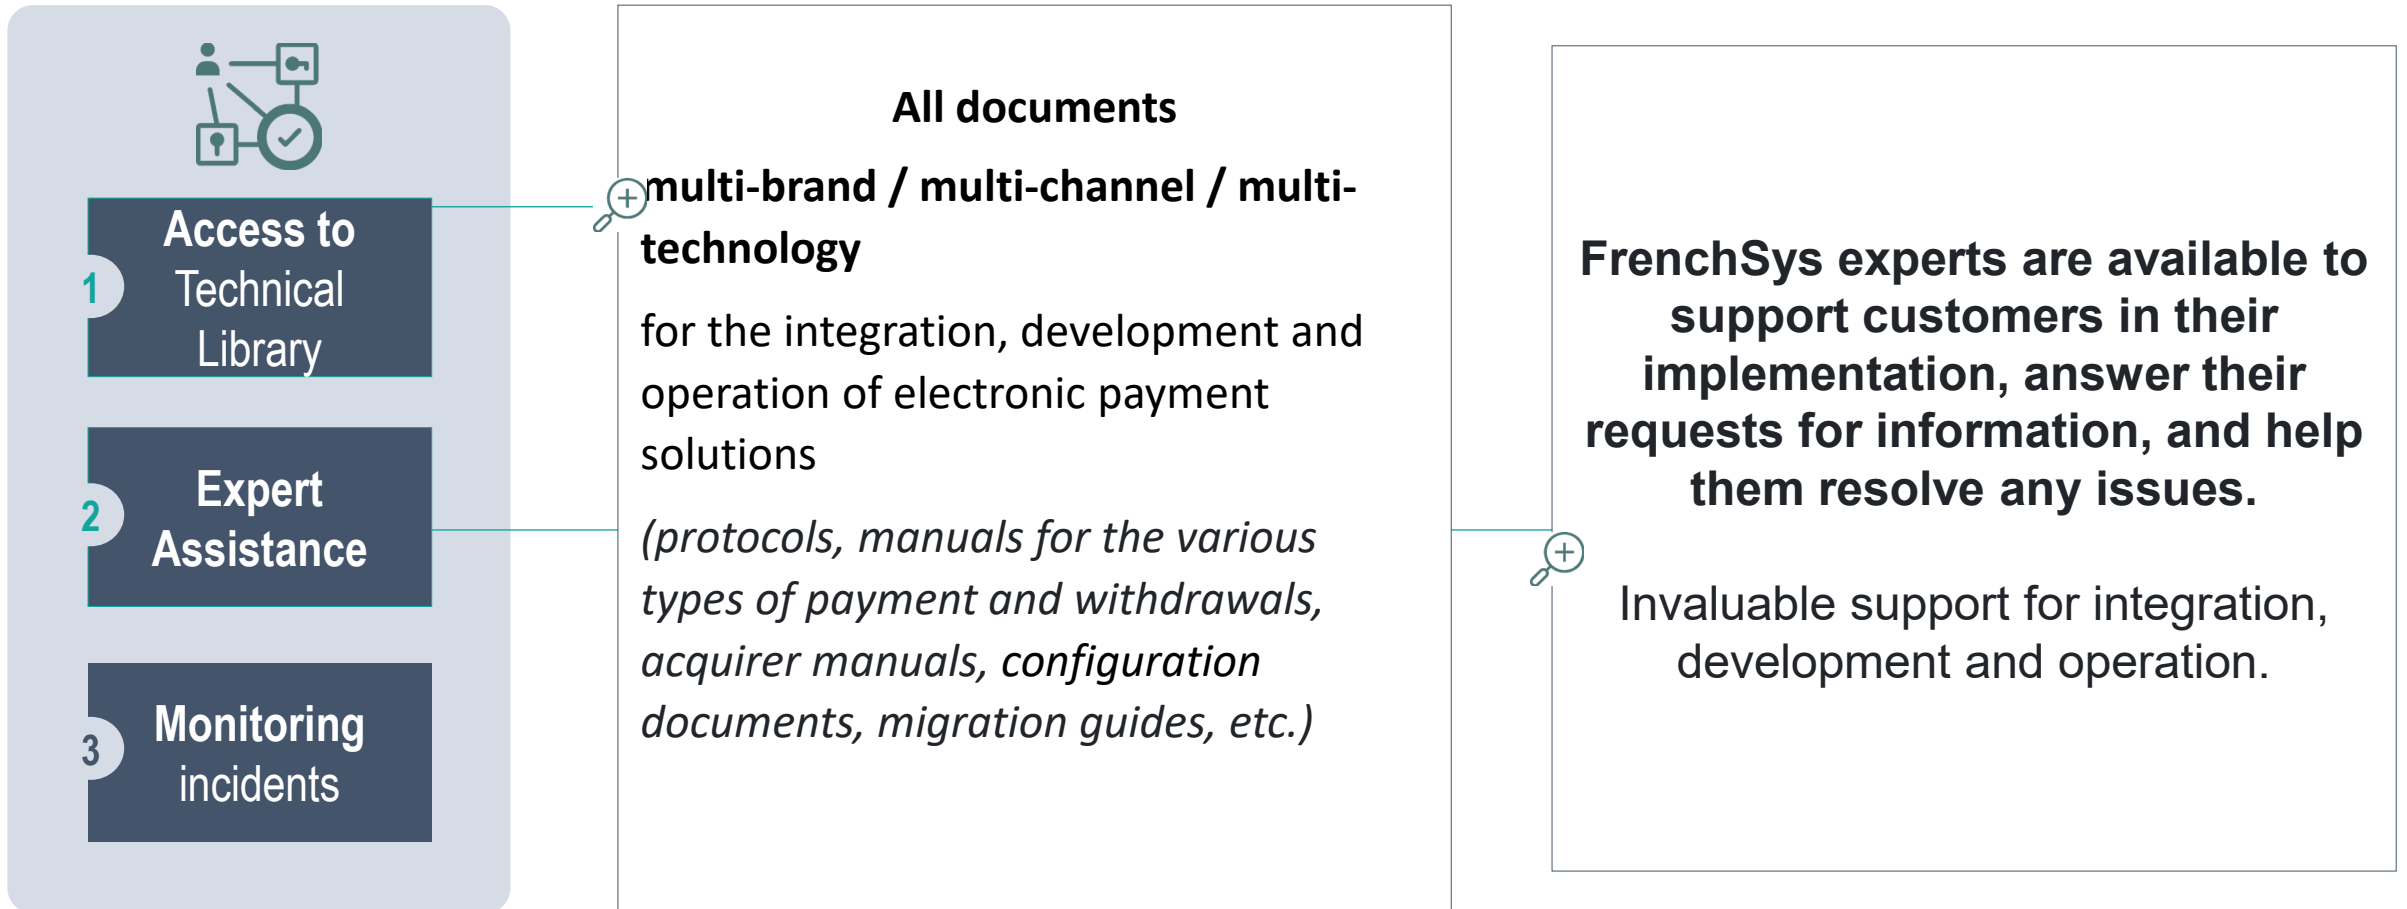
1 Access to Technical Library

2 Expert Assistance

3 Monitoring incidents

All documents

multi-brand / multi-channel / multi-technology

for the integration, development and operation of electronic payment solutions

(protocols, manuals for the various types of payment and withdrawals, acquirer manuals, configuration documents, migration guides, etc.)

FrenchSys experts are available to support customers in their implementation, answer their requests for information, and help them resolve any issues.

Invaluable support for integration, development and operation.